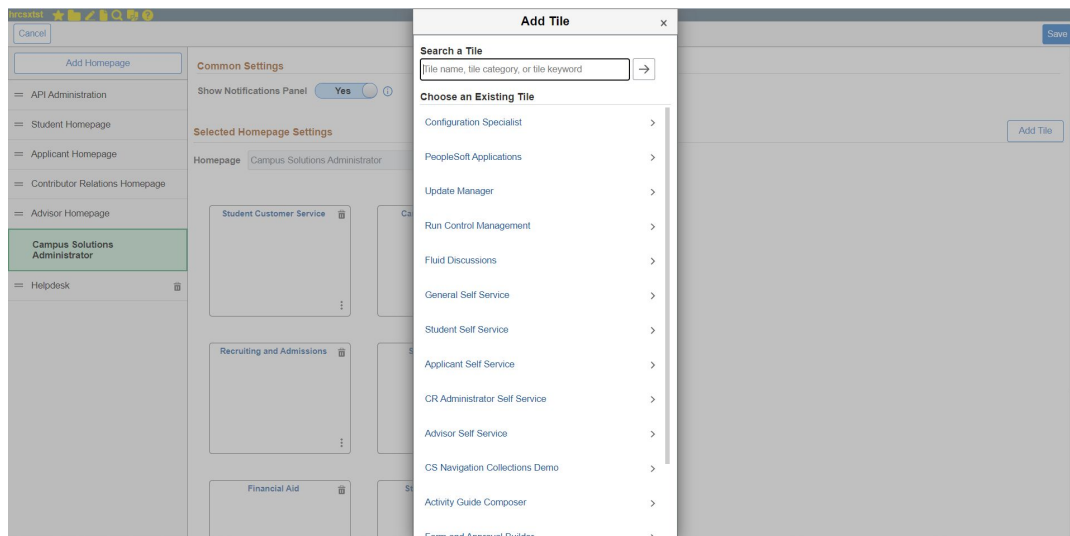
rcsxtst

Cancel

Save

Add Homepage

API Administration

Student Homepage

Applicant Homepage

Contributor Relations Homepage

Advisor Homepage

Campus Solutions Administrator

Helpdesk

Common Settings

Show Notifications Panel Yes

Selected Homepage Settings

Homepage Campus Solutions Administrator

Student Customer Service

Recruiting and Admissions

Financial Aid

Add Tile

Add Tile ×

Search a Tile

Tile name, tile category, or tile keyword →

Choose an Existing Tile

Configuration Specialist >

PeopleSoft Applications >

Update Manager >

Run Control Management >

Fluid Discussions >

General Self Service >

Student Self Service >

Applicant Self Service >

CR Administrator Self Service >

Advisor Self Service >

CS Navigation Collections Demo >

Activity Guide Composer >

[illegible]